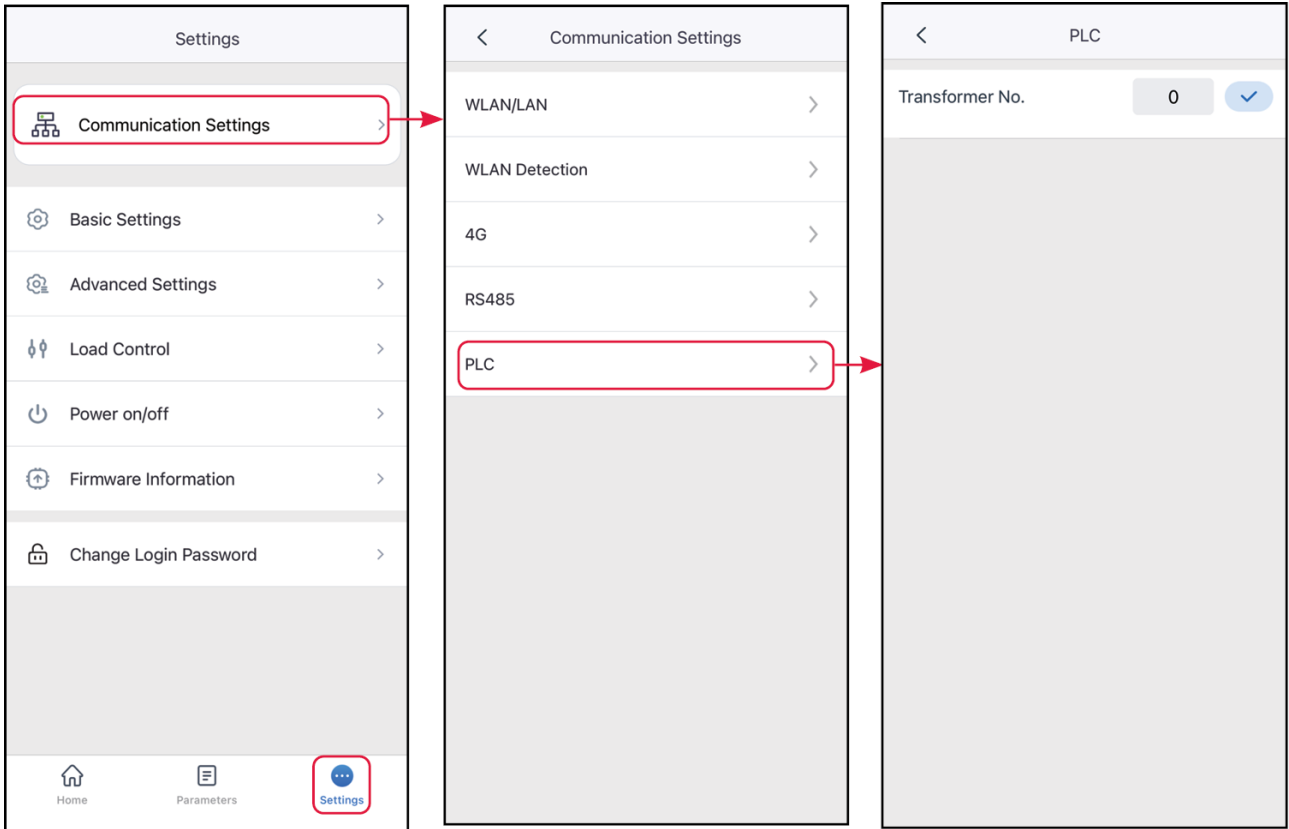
Settings

Communication Settings

Basic Settings

Advanced Settings

Load Control

Power on/off

Firmware Information

Change Login Password

Home Parameters Settings

Communication Settings

WLAN/LAN

WLAN Detection

4G

RS485

PLC

PLC

Transformer No. 0